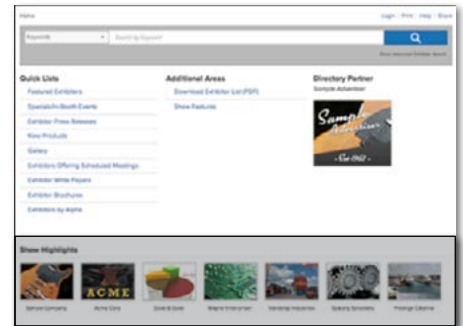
Home

Login | Print | Help | Share

Keywords

Search by Keyword

Show Advanced Exhibitor Search

Quick Lists

Featured Exhibitors

Specials/In-Booth Events

Exhibitor Press Releases

New Products

Gallery

Exhibitors Offering Scheduled Meetings

Exhibitor White Papers

Exhibitor Brochures

Exhibitors by Alpha

Additional Areas

Download Exhibitor List (PDF)

Show Features

Directory Partner

Sample Advertiser

Sample Advertiser

Show Highlights

Sample Company

ACME

Acme Corp

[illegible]

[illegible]

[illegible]

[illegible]

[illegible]